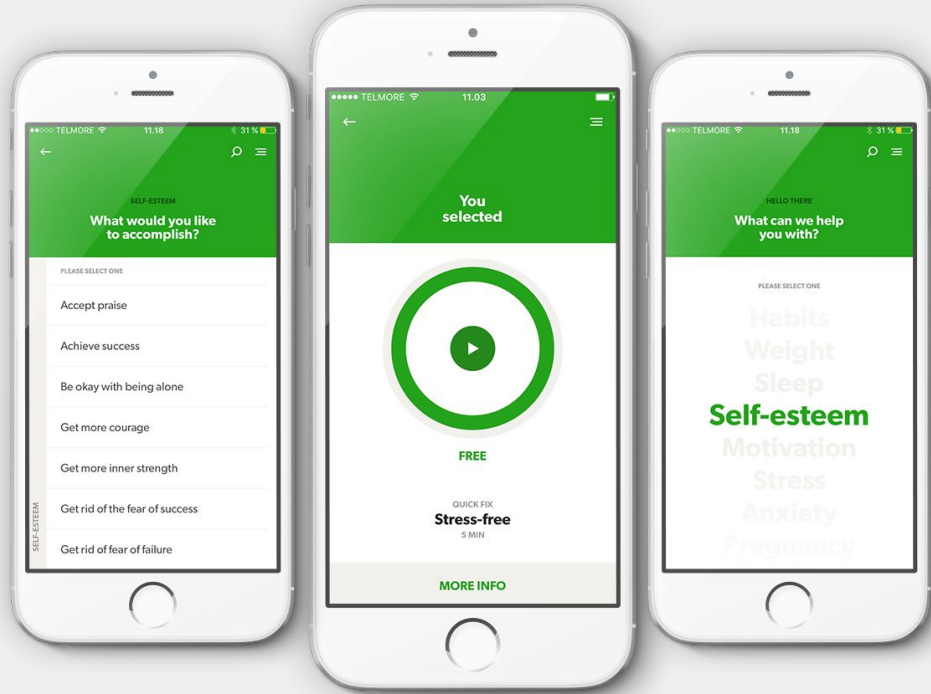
●●○○○ TELMORE 11.18 31 %

SELF-ESTEEM
What would you like to accomplish?

PLEASE SELECT ONE
Accept praise
Achieve success
Be okay with being alone
Get more courage
Get more inner strength
Get rid of the fear of success
Get rid of fear of failure

SELF-ESTEEM

●●●●● TELMORE 11.03

You selected

FREE

QUICK FIX
Stress-free
5 MIN

MORE INFO

●●○○○ TELMORE 11.18 31 %

HELLO THERE
What can we help you with?

PLEASE SELECT ONE
Habits
Weight
Sleep
Self-esteem
Motivation
Stress
Anxiety
Pregnancy